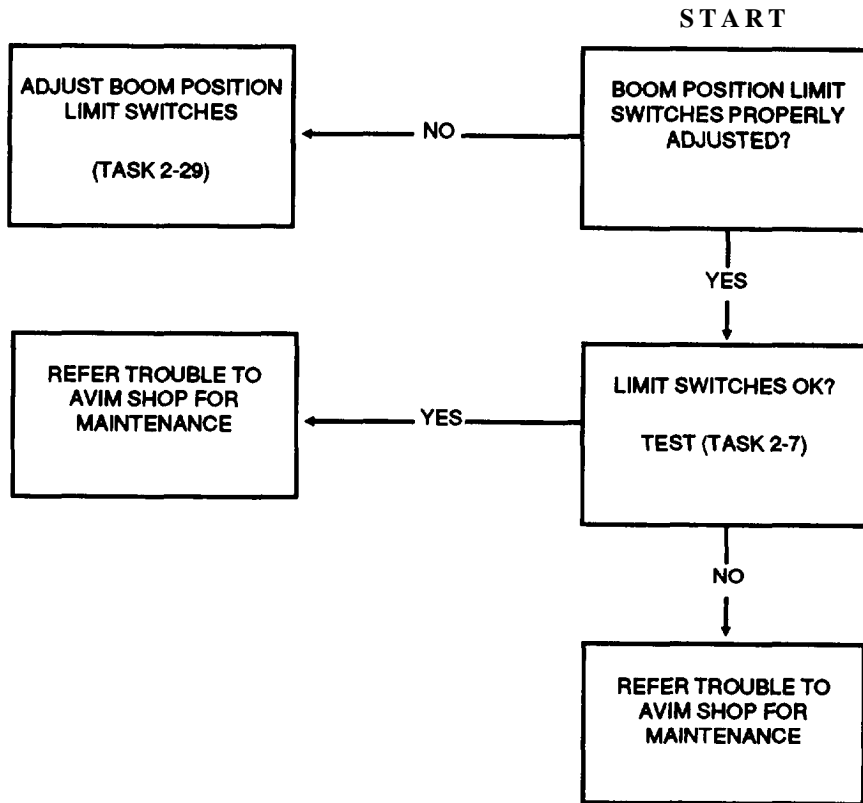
START

BOOM POSITION LIMIT SWITCHES PROPERLY ADJUSTED?

NO

ADJUST BOOM POSITION LIMIT SWITCHES

(TASK 2-29)

YES

LIMIT SWITCHES OK?

TEST (TASK 2-7)

YES

REFER TROUBLE TO AVIM SHOP FOR MAINTENANCE

NO

REFER TROUBLE TO AVIM SHOP FOR MAINTENANCE